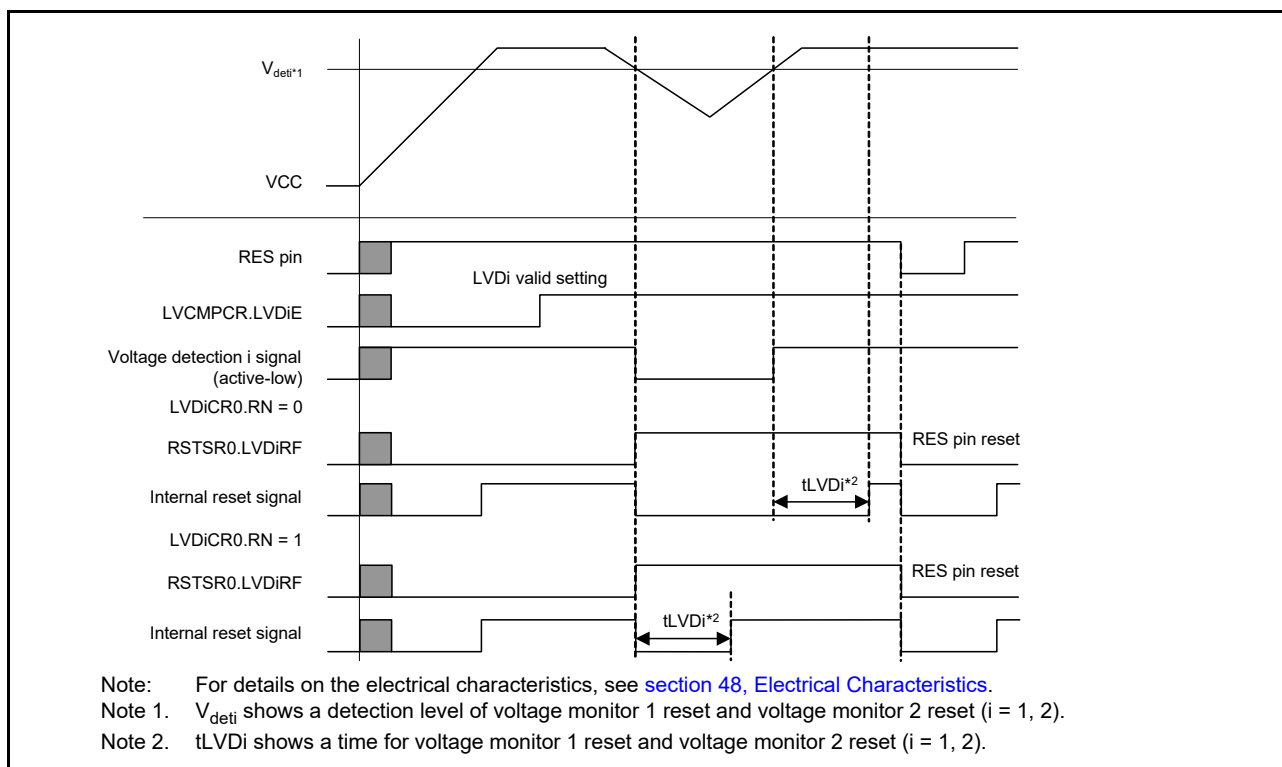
$V_{deti^{*1}}$

VCC

RES pin

LVDi valid setting

LVCMPCR.LVDiE

Voltage detection i signal (active-low)

LVDiCR0.RN = 0

RSTSR0.LVDiRF

RES pin reset

Internal reset signal

tLVDi*2

LVDiCR0.RN = 1

RSTSR0.LVDiRF

RES pin reset

Internal reset signal

tLVDi*2

Note: For details on the electrical characteristics, see section 48, Electrical Characteristics.

Note 1. $V_{deti}$ shows a detection level of voltage monitor 1 reset and voltage monitor 2 reset (i = 1, 2).

Note 2. tLVDi shows a time for voltage monitor 1 reset and voltage monitor 2 reset (i = 1, 2).